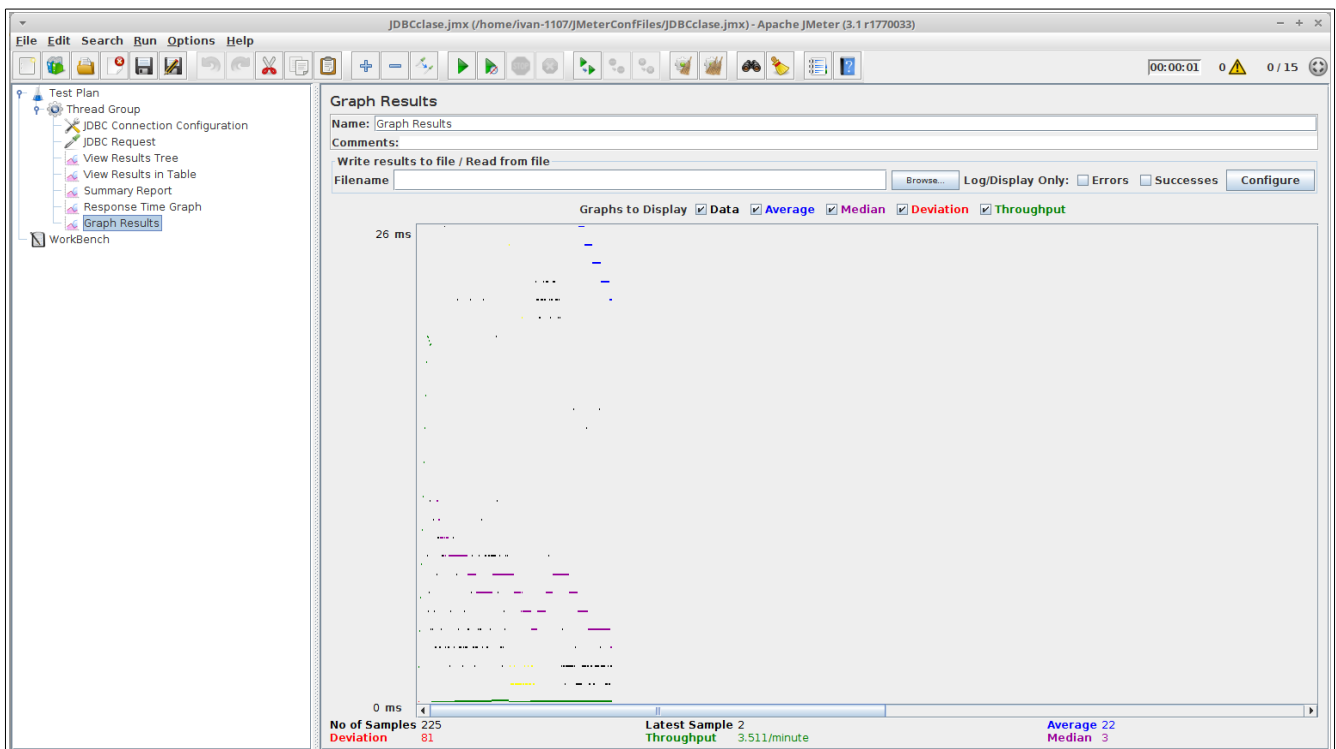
JDBCclase.jmx (/home/ivan-1107/JMeterConfFiles/JDBCclase.jmx) - Apache JMeter (3.1 r1770033)

File Edit Search Run Options Help

00:00:01 0 0 / 15

Test Plan
Thread Group
JDBC Connection Configuration
JDBC Request
View Results Tree
View Results in Table
Summary Report
Response Time Graph
Graph Results
WorkBench

Graph Results

Name: Graph Results

Comments:

Write results to file / Read from file

Filename Browse... Log/Display Only: Errors Successes Configure

Graphs to Display Data Average Median Deviation Throughput

26 ms

0 ms

No of Samples 225 Latest Sample 2 Average 22

Deviation 81 Throughput 3.511/minute Median 3